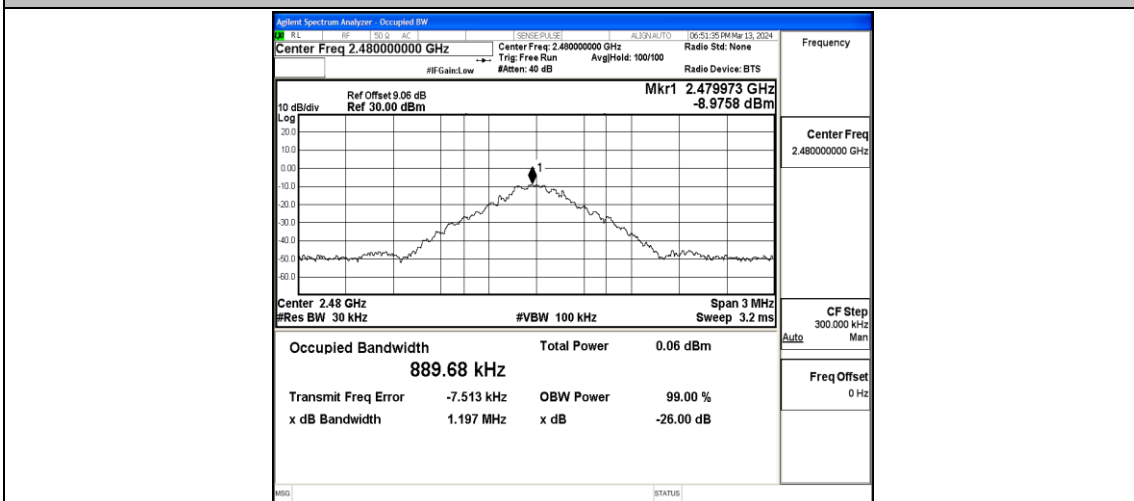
Agilent Spectrum Analyzer - Occupied BW

RL RF 50 Ω AC SENSE:PULSE ALIGN AUTO 06:51:35 PM Mar 13, 2024

Center Freq 2.480000000 GHz

Center Freq: 2.480000000 GHz
Trig: Free Run Avg|Hold: 100/100
#IFGain:Low #Atten: 40 dB

Radio Std: None

Radio Device: BTS

Frequency

Ref Offset 9.06 dB
10 dB/div Ref 30.00 dBm

Mkr1 2.479973 GHz
-8.9758 dBm

Log
20.0
10.0
0.00
-10.0
-20.0
-30.0
-40.0
-50.0
-60.0

1

Center 2.48 GHz
#Res BW 30 kHz

#VBW 100 kHz

Span 3 MHz
Sweep 3.2 ms

Center Freq
2.480000000 GHz

Occupied Bandwidth
889.68 kHz

Total Power 0.06 dBm

Transmit Freq Error -7.513 kHz
OBW Power 99.00 %

x dB Bandwidth 1.197 MHz
x dB -26.00 dB

CF Step
300.000 kHz
Auto Man

Freq Offset
0 Hz

MSG

STATUS